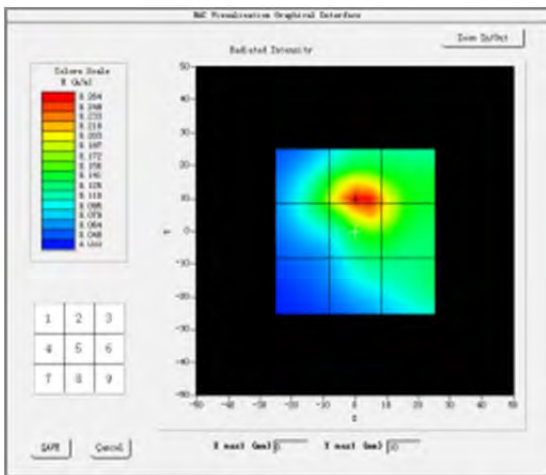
R&C Visualization Graphical Interface

Zoom In/Out

Radiated Intensity

Colors Scale
E (W/m)
0.264
0.248
0.233
0.218
0.203
0.187
0.172
0.156
0.141
0.126
0.110
0.095
0.079
0.064
0.048
0.033

| 1 | 2 | 3 |
|---|---|---|
| 4 | 5 | 6 |
| 7 | 8 | 9 |

50
40
30
20
10
0
-10
-20
-30
-40
-50

Y

-50 -40 -30 -20 -10 0 10 20 30 40 50

X

SAVE Cancel

X maxi (mm) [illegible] Y maxi (mm) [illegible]